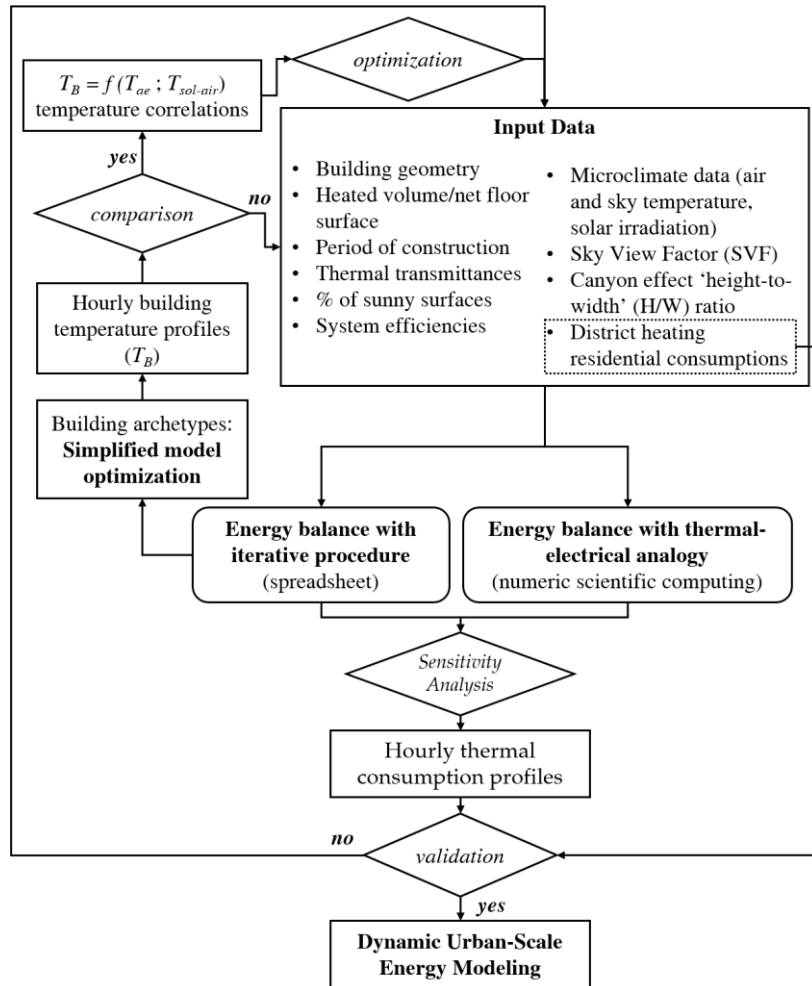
$T_B = f(T_{ae}\,;\,T_{sol\text{-}air})$ temperature correlations

optimization

Input Data

• Building geometry
• Heated volume/net floor surface
• Period of construction
• Thermal transmittances
• % of sunny surfaces
• System efficiencies

• Microclimate data (air and sky temperature, solar irradiation)
• Sky View Factor (SVF)
• Canyon effect 'height-to-width' (H/W) ratio
• District heating residential consumptions

yes

comparison

no

Hourly building temperature profiles ($T_B$)

Building archetypes: Simplified model optimization

Energy balance with iterative procedure (spreadsheet)

Energy balance with thermal-electrical analogy (numeric scientific computing)

Sensitivity Analysis

Hourly thermal consumption profiles

no

validation

yes

Dynamic Urban-Scale Energy Modeling